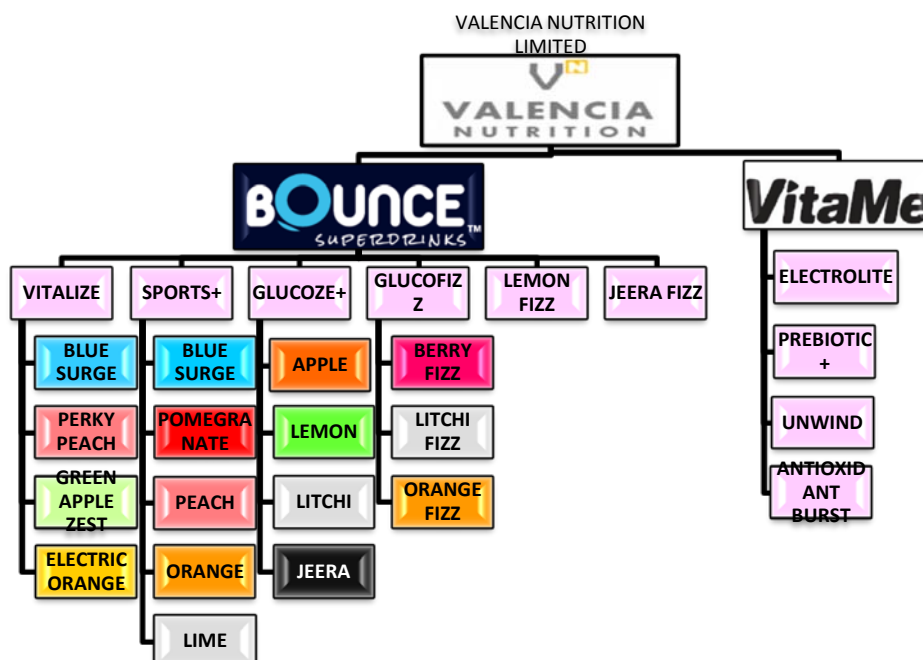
VALENCIA NUTRITION LIMITED

$V^N$
VALENCIA
NUTRITION

BOUNCE
SUPERDRINKS™

VitaMe

VITALIZE
BLUE SURGE
PERKY PEACH
GREEN APPLE ZEST
ELECTRIC ORANGE

SPORTS+
BLUE SURGE
POMEGRANATE
PEACH
ORANGE
LIME

GLUCOZE+
APPLE
LEMON
LITCHI
JEERA

GLUCOFIZZ
BERRY FIZZ
LITCHI FIZZ
ORANGE FIZZ

LEMON FIZZ

JEERA FIZZ

ELECTROLITE
PREBIOTIC +
UNWIND
ANTIOXIDANT BURST